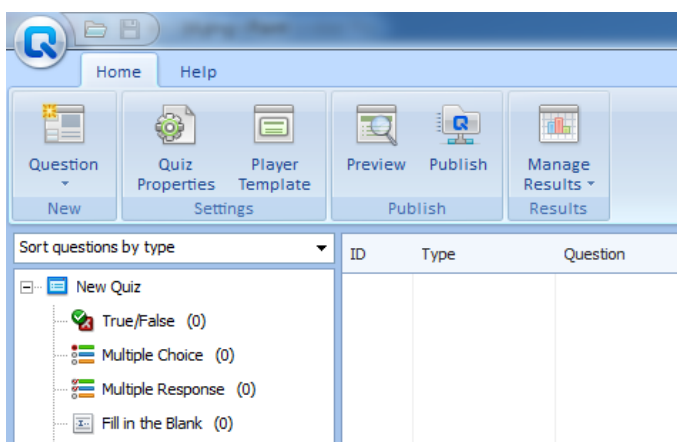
Home Help

Question

New

Quiz Properties

Player Template

Settings

Preview

Publish

Publish

Manage Results

Results

Sort questions by type

New Quiz

True/False (0)

Multiple Choice (0)

Multiple Response (0)

Fill in the Blank (0)

| ID | Type | Question |
|---|---|---|